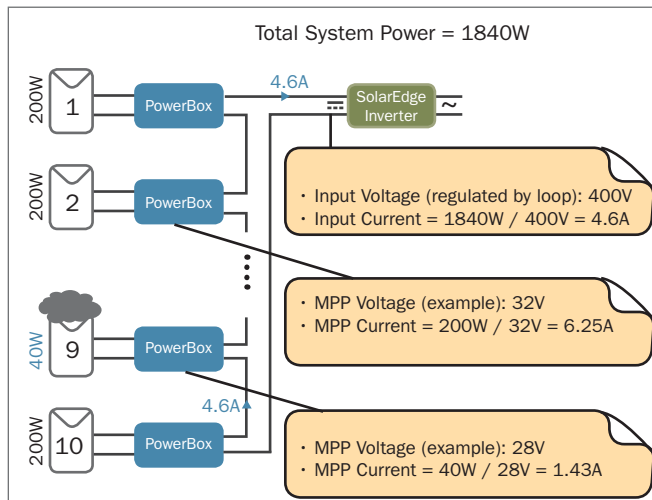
Total System Power = 1840W

200W 1 PowerBox

4.6A

SolarEdge Inverter

200W 2 PowerBox

• Input Voltage (regulated by loop): 400V
• Input Current = 1840W / 400V = 4.6A

40W 9 PowerBox

• MPP Voltage (example): 32V
• MPP Current = 200W / 32V = 6.25A

4.6A

200W 10 PowerBox

• MPP Voltage (example): 28V
• MPP Current = 40W / 28V = 1.43A